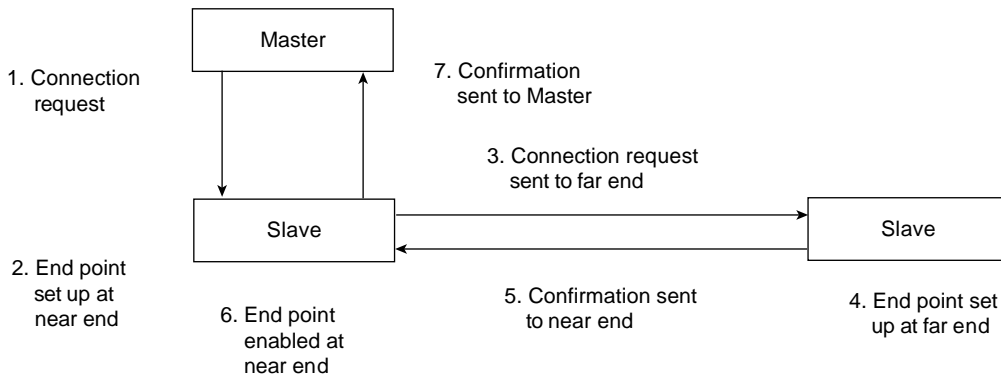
Master

1. Connection request

7. Confirmation sent to Master

3. Connection request sent to far end

Slave

Slave

2. End point set up at near end

6. End point enabled at near end

5. Confirmation sent to near end

4. End point set up at far end